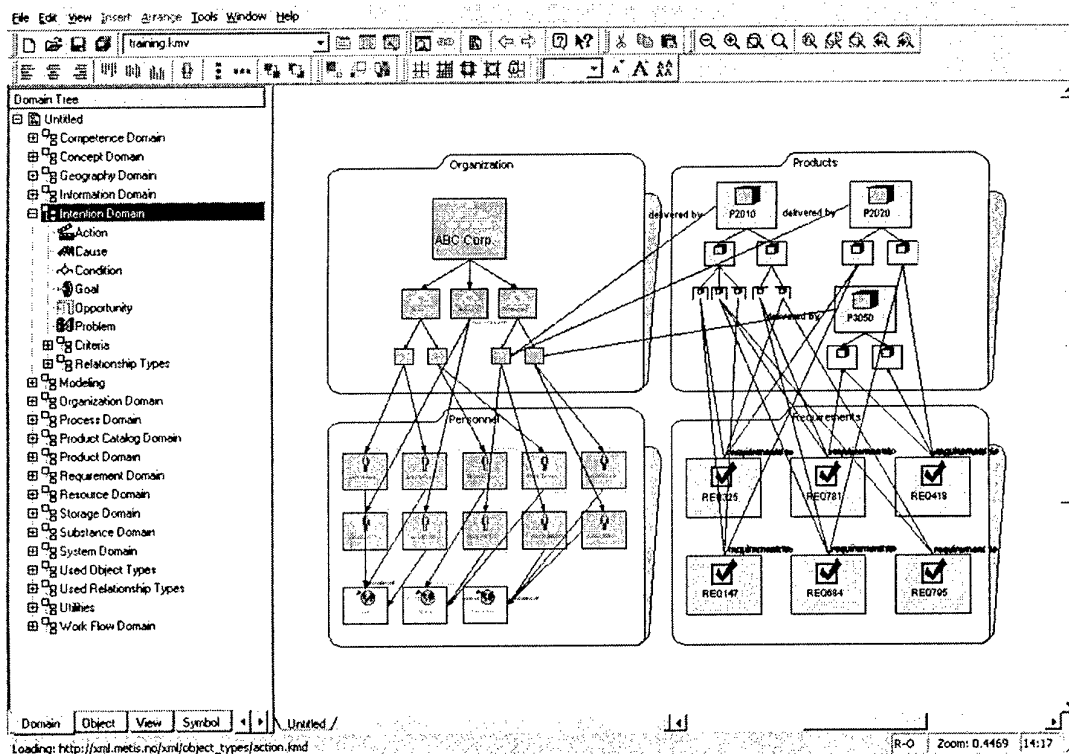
File Edit View Insert Arrange Tools Window Help

training.kmv

Domain Tree
Untitled
Competence Domain
Concept Domain
Geography Domain
Information Domain
Intention Domain
Action
Cause
Condition
Goal
Opportunity
Problem
Criteria
Relationship Types
Modeling
Organization Domain
Process Domain
Product Catalog Domain
Product Domain
Requirement Domain
Resource Domain
Storage Domain
Substance Domain
System Domain
Used Object Types
Used Relationship Types
Utilities
Work Flow Domain

Organization
ABC Corp.

Products
P2010
delivered by
delivered by
P2020
delivered by
P3050

Personnel

Requirements
requirement to
requirement to
requirement to
REQ325
REQ781
REQ418
requirement to
requirement to
requirement to
REQ147
REQ684
REQ705

Domain Object View Symbol
Untitled /

Loading: http://xml.metis.no/xml/object_types/action.kmd
R-O Zoom: 0.4469 14:17